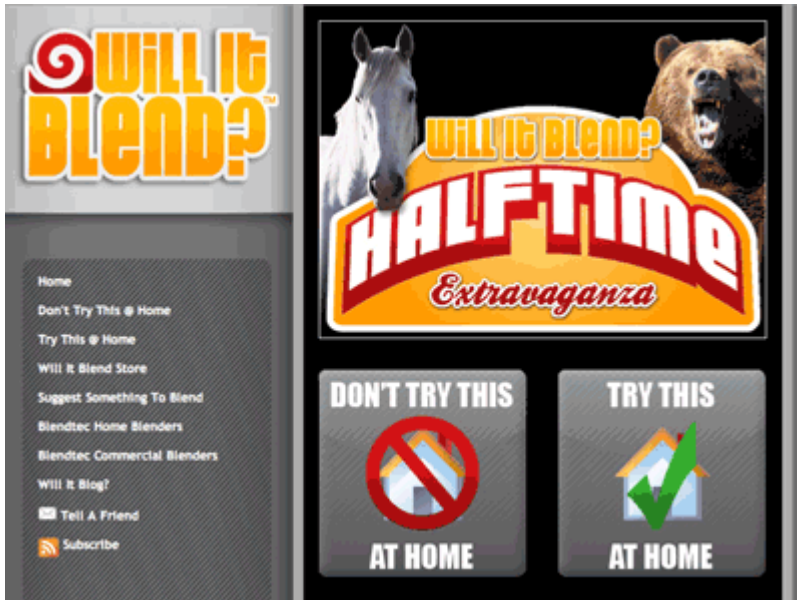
WILL IT BLEND?™

Home
Don't Try This @ Home
Try This @ Home
Will It Blend Store
Suggest Something To Blend
Blendtec Home Blenders
Blendtec Commercial Blenders
Will It Blog?
Tell A Friend
Subscribe

WILL IT BLEND?
HALFTIME
Extravaganza

DON'T TRY THIS
AT HOME

TRY THIS
AT HOME